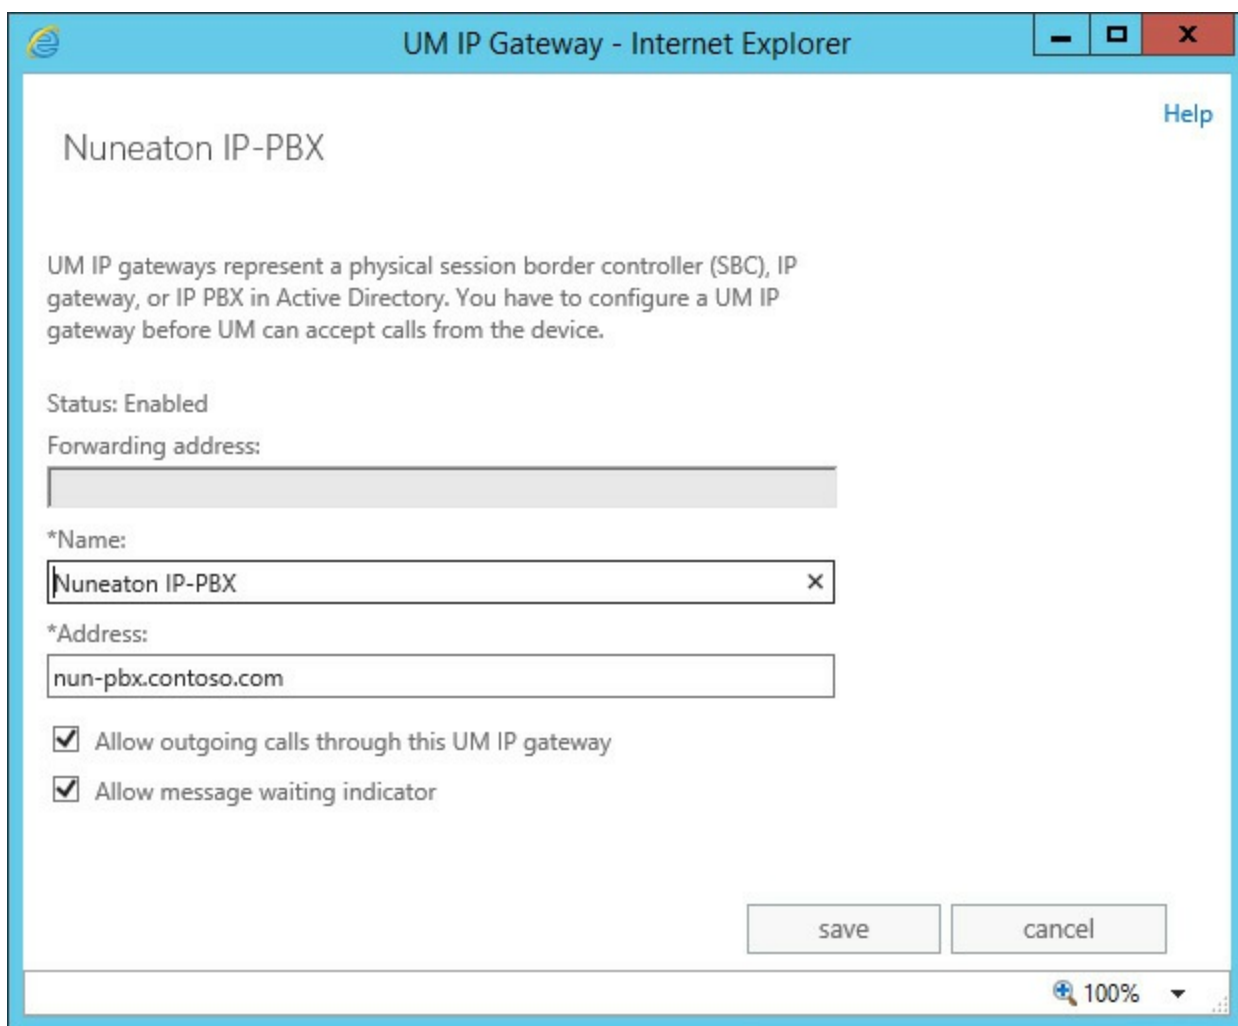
UM IP Gateway - Internet Explorer

Help

Nuneaton IP-PBX

UM IP gateways represent a physical session border controller (SBC), IP gateway, or IP PBX in Active Directory. You have to configure a UM IP gateway before UM can accept calls from the device.

Status: Enabled

Forwarding address:

*Name:

Nuneaton IP-PBX

*Address:

nun-pbx.contoso.com

Allow outgoing calls through this UM IP gateway

Allow message waiting indicator

save

cancel

100%